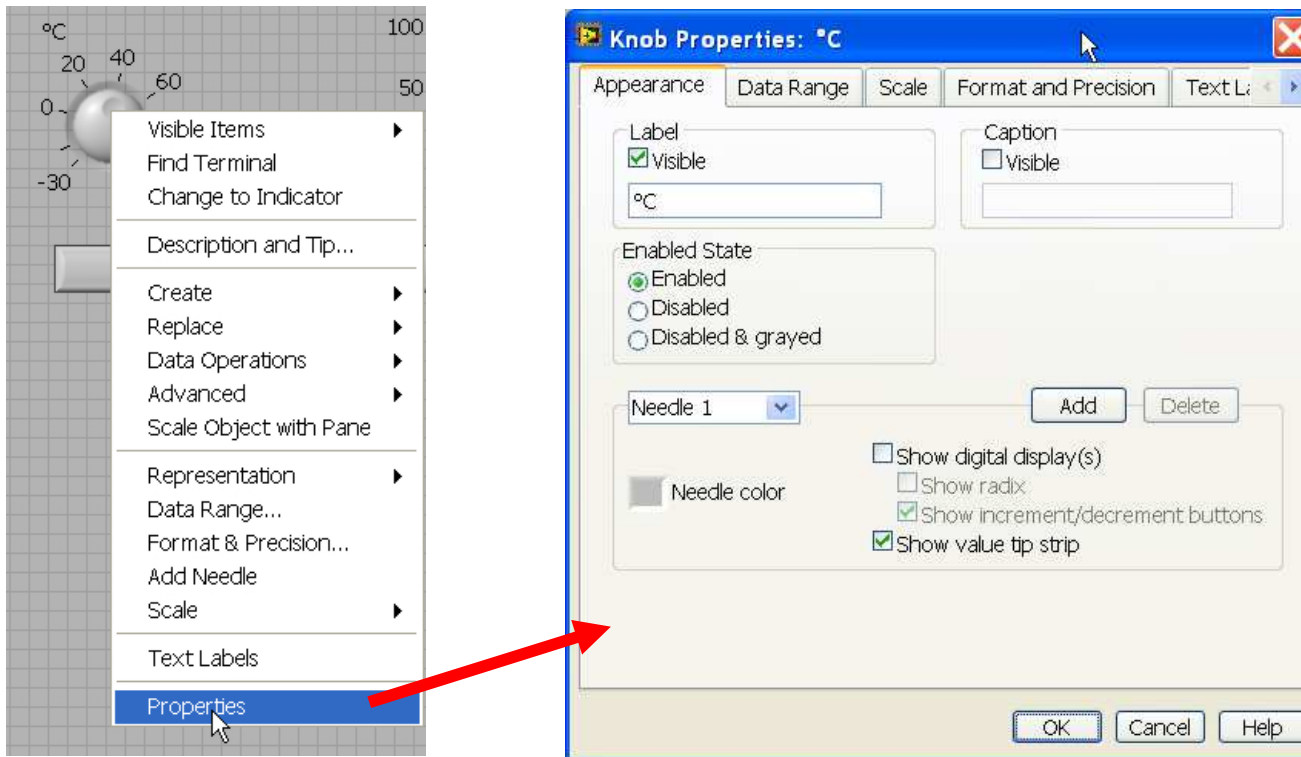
°C
20
40
60
0
-30
100
50

Visible Items
Find Terminal
Change to Indicator
Description and Tip...
Create
Replace
Data Operations
Advanced
Scale Object with Pane
Representation
Data Range...
Format & Precision...
Add Needle
Scale
Text Labels
Properties

Knob Properties: °C

Appearance | Data Range | Scale | Format and Precision | Text La

Label
Visible
°C

Caption
Visible

Enabled State
Enabled
Disabled
Disabled & grayed

Needle 1
Add
Delete

Needle color
Show digital display(s)
Show radix
Show increment/decrement buttons
Show value tip strip

OK
Cancel
Help